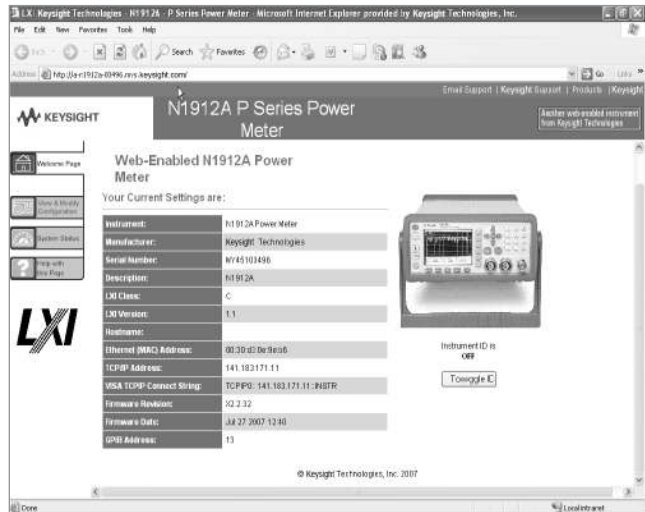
LXI: Keysight Technologies - N1912A - P Series Power Meter - Microsoft Internet Explorer provided by Keysight Technologies, Inc.

File Edit View Favorites Tools Help

Back Search Favorites

Address http://a-n1912a-03496.mvs.keysight.com/ Go Links

Email Support | Keysight Support | Products | Keysight

KEYSIGHT

N1912A P Series Power Meter

Another web-enabled instrument from Keysight Technologies

Welcome Page

View & Modify Configuration

System Status

Help with this Page

LXI

Web-Enabled N1912A Power Meter

Your Current Settings are:

| | |
|---|---|
| Instrument: | N1912A Power Meter |
| Manufacturer: | Keysight Technologies |
| Serial Number: | MY45103496 |
| Description: | N1912A |
| LXI Class: | C |
| LXI Version: | 1.1 |
| Hostname: | |
| Ethernet (MAC) Address: | 00:30:d3:0e:9e:a6 |
| TCP/IP Address: | 141.183.171.11 |
| VISA TCPIP Connect String: | TCPIP0::141.183.171.11::INSTR |
| Firmware Revision: | X2.2.32 |
| Firmware Date: | Jul 27 2007 12:48 |
| GPIB Address: | 13 |

Instrument ID is OFF

Toggle ID

© Keysight Technologies, Inc. 2007

Done Local intranet